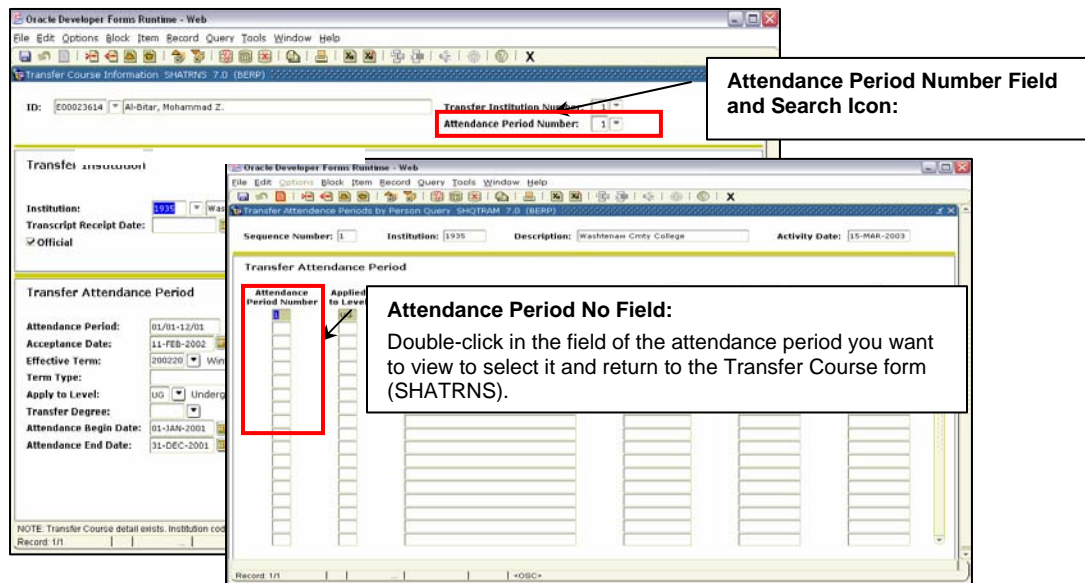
Oracle Developer Forms Runtime - Web

File Edit Options Block Item Record Query Tools Window Help

Transfer Course Information SHATRNS 7.0 (BERP)

ID: E00023614 Al-Bitar, Mohammad Z.

Transfer Institution Number: 1

Attendance Period Number: 1

Attendance Period Number Field and Search Icon:

Transfer Institution

Institution: 1935 Was

Transcript Receipt Date:

Official

Transfer Attendance Period

Attendance Period: 01/01-12/01

Acceptance Date: 11-FEB-2002

Effective Term: 200220 Win

Term Type:

Apply to Level: UG Underg

Transfer Degree:

Attendance Begin Date: 01-JAN-2001

Attendance End Date: 31-DEC-2001

NOTE: Transfer Course detail exists. Institution cod

Record: 1/1

Oracle Developer Forms Runtime - Web

File Edit Options Block Item Record Query Tools Window Help

Transfer Attendence Periods by Person Query SHQTRAM 7.0 (BERP)

Sequence Number: 1 Institution: 1935 Description: Washtenaw Cmty College Activity Date: 15-MAR-2003

Transfer Attendance Period

Attendance Period Number

Applied to Level

1

Attendance Period No Field:

Double-click in the field of the attendance period you want to view to select it and return to the Transfer Course form (SHATRNS).

Record: 1/1 <OSC>